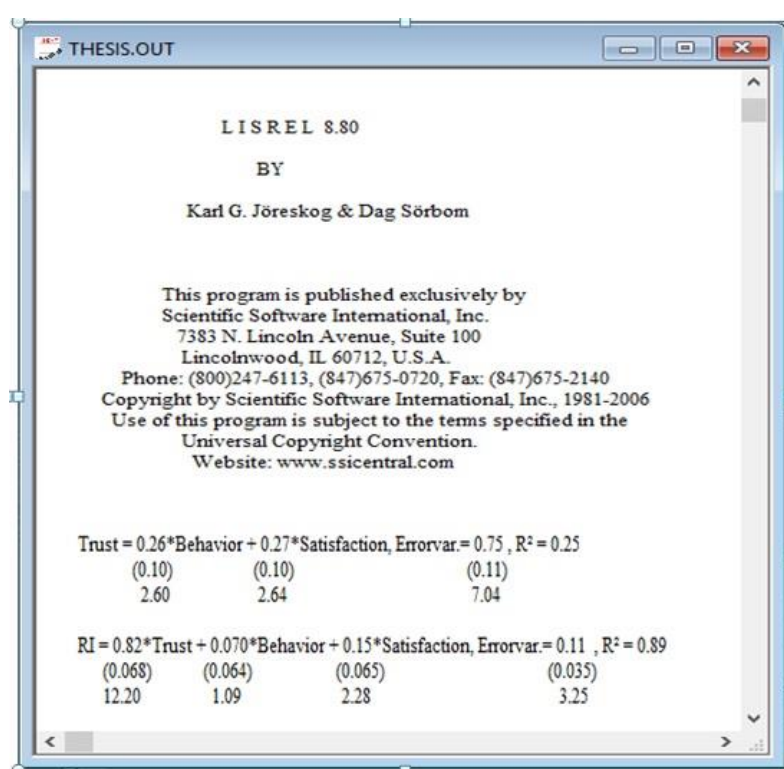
THESIS.OUT

L I S R E L 8.80

BY

Karl G. Jöreskog & Dag Sörbom

This program is published exclusively by
Scientific Software International, Inc.
7383 N. Lincoln Avenue, Suite 100
Lincolnwood, IL 60712, U.S.A.
Phone: (800)247-6113, (847)675-0720, Fax: (847)675-2140
Copyright by Scientific Software International, Inc., 1981-2006
Use of this program is subject to the terms specified in the
Universal Copyright Convention.
Website: www.ssicentral.com

Trust = 0.26*Behavior + 0.27*Satisfaction, Errorvar.= 0.75 , $R^2$ = 0.25
(0.10) (0.10) (0.11)
2.60 2.64 7.04

RI = 0.82*Trust + 0.070*Behavior + 0.15*Satisfaction, Errorvar.= 0.11 , $R^2$ = 0.89
(0.068) (0.064) (0.065) (0.035)
12.20 1.09 2.28 3.25